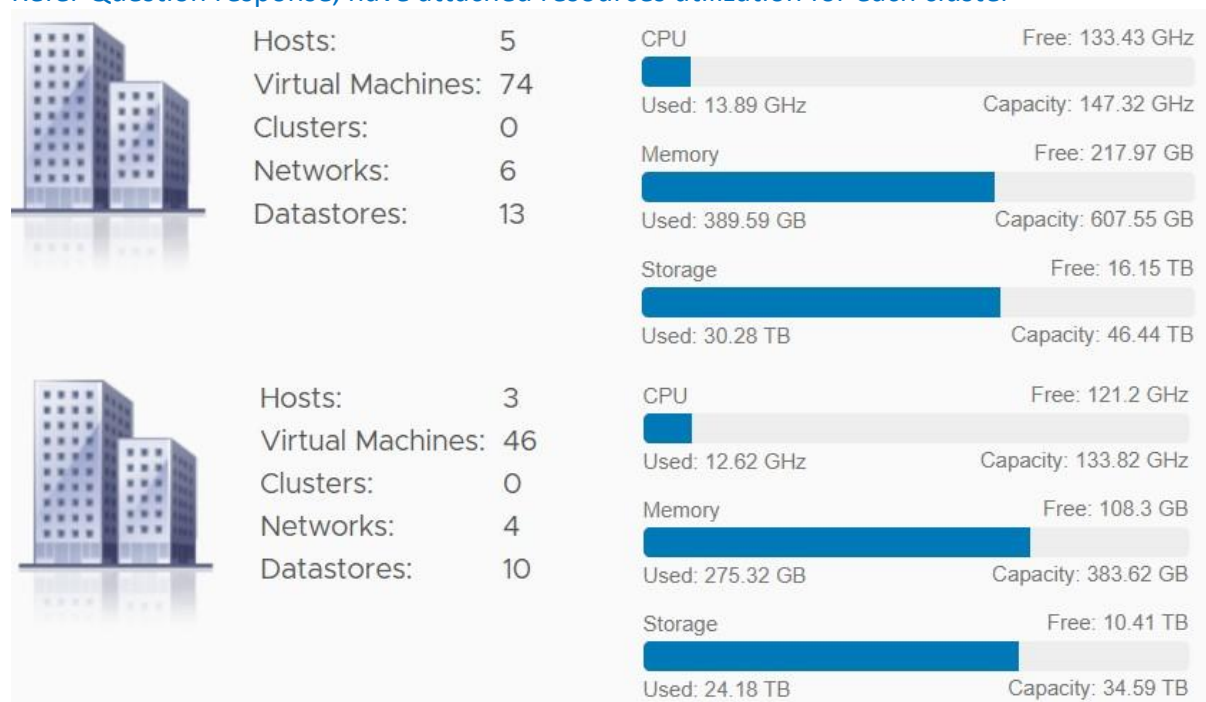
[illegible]

Hosts: 5
Virtual Machines: 74
Clusters: 0
Networks: 6
Datastores: 13

CPU
Free: 133.43 GHz
Used: 13.89 GHz
Capacity: 147.32 GHz

Memory
Free: 217.97 GB
Used: 389.59 GB
Capacity: 607.55 GB

Storage
Free: 16.15 TB
Used: 30.28 TB
Capacity: 46.44 TB

Hosts: 3
Virtual Machines: 46
Clusters: 0
Networks: 4
Datastores: 10

CPU
Free: 121.2 GHz
Used: 12.62 GHz
Capacity: 133.82 GHz

Memory
Free: 108.3 GB
Used: 275.32 GB
Capacity: 383.62 GB

Storage
Free: 10.41 TB
Used: 24.18 TB
Capacity: 34.59 TB